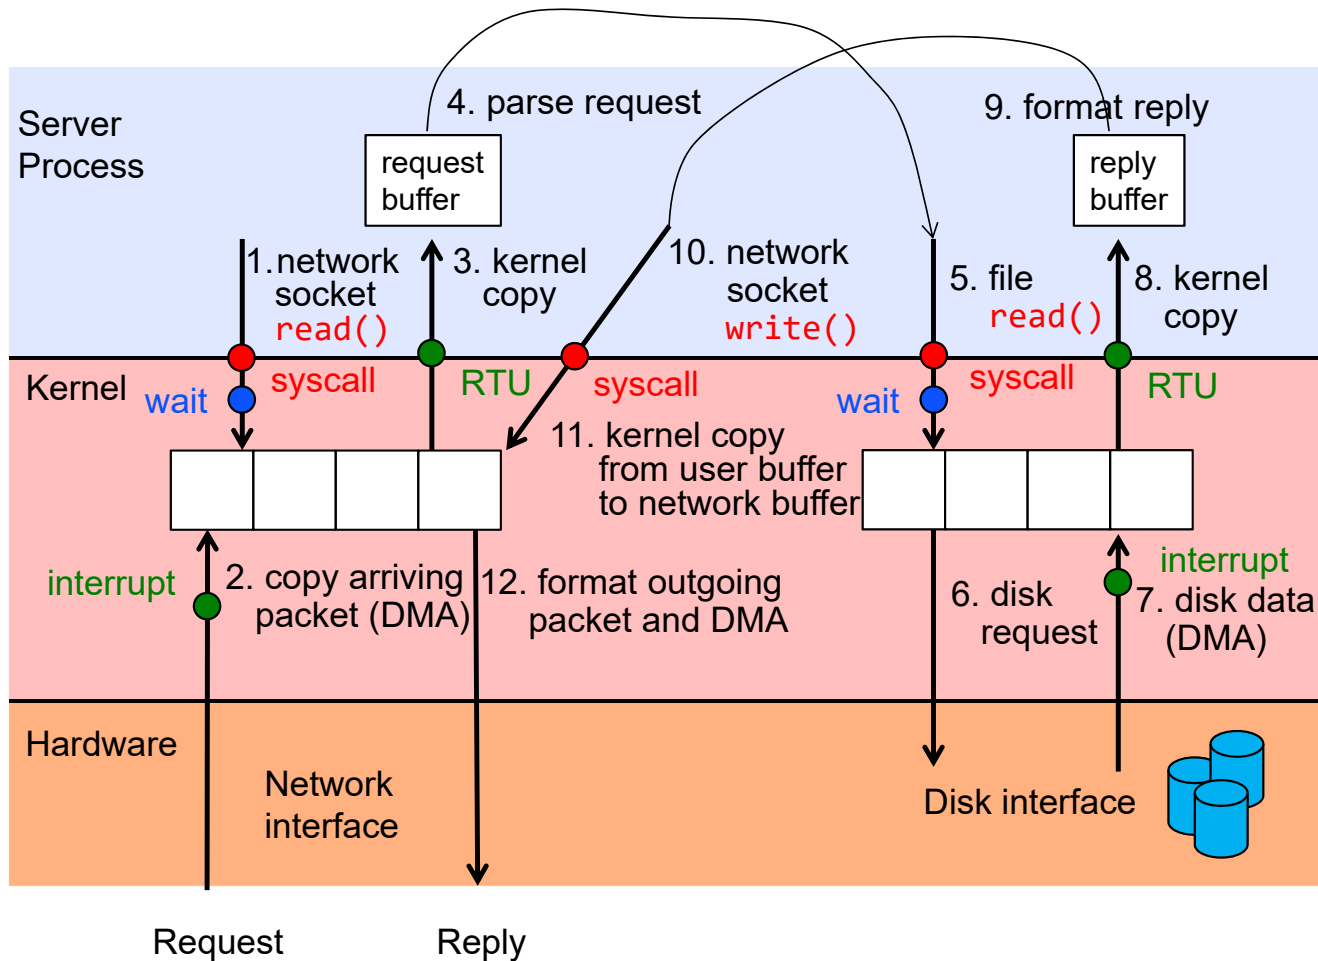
Server Process

4. parse request

9. format reply

request buffer

reply buffer

1. network socket read()

3. kernel copy

10. network socket write()

5. file read()

8. kernel copy

Kernel

wait

syscall

RTU

syscall

wait

syscall

RTU

11. kernel copy from user buffer to network buffer

interrupt

2. copy arriving packet (DMA)

12. format outgoing packet and DMA

6. disk request

interrupt

7. disk data (DMA)

Hardware

Network interface

Disk interface

Request

Reply